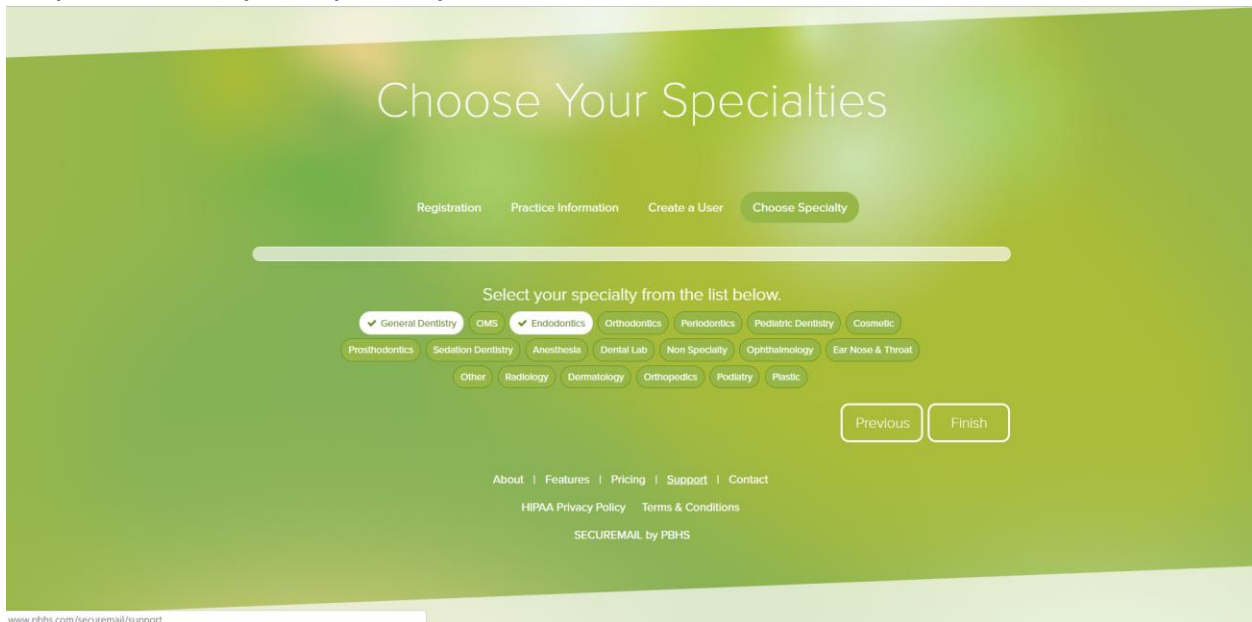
Choose Your Specialties

Registration Practice Information Create a User Choose Specialty

Select your specialty from the list below.

✔ General Dentistry OMS ✔ Endodontics Orthodontics Periodontics Pediatric Dentistry Cosmetic Prosthodontics Sedation Dentistry Anesthesia Dental Lab Non Specialty Ophthalmology Ear Nose & Throat Other Radiology Dermatology Orthopedics Podiatry Plastic

Previous Finish

About | Features | Pricing | Support | Contact

HIPAA Privacy Policy Terms & Conditions

SECUREMAIL by PBHS

www.pbhs.com/securemail/support